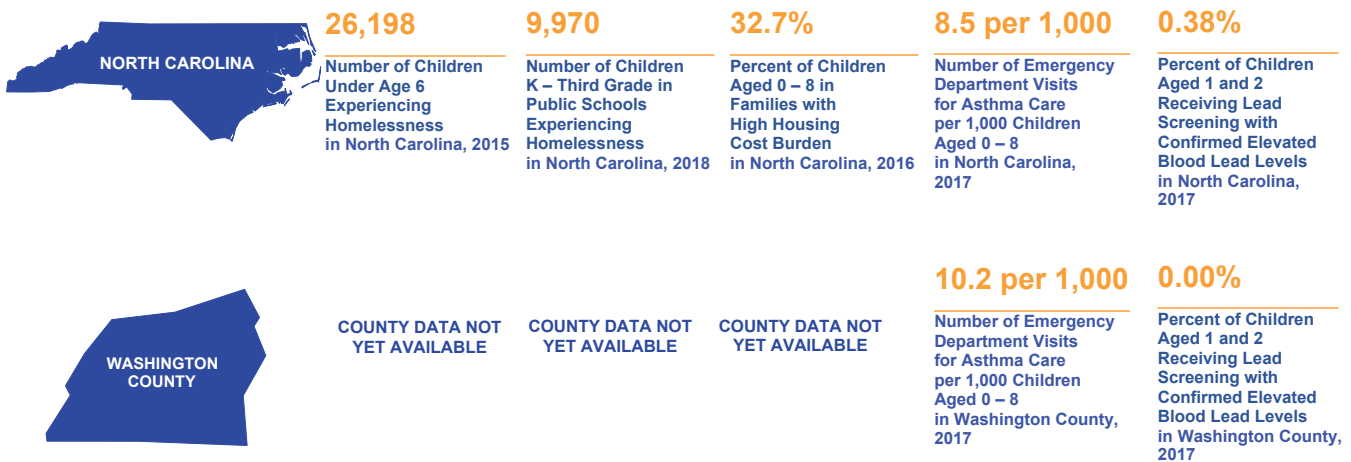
NORTH CAROLINA

26,198

Number of Children Under Age 6 Experiencing Homelessness in North Carolina, 2015

9,970

Number of Children K – Third Grade in Public Schools Experiencing Homelessness in North Carolina, 2018

32.7%

Percent of Children Aged 0 – 8 in Families with High Housing Cost Burden in North Carolina, 2016

8.5 per 1,000

Number of Emergency Department Visits for Asthma Care per 1,000 Children Aged 0 – 8 in North Carolina, 2017

0.38%

Percent of Children Aged 1 and 2 Receiving Lead Screening with Confirmed Elevated Blood Lead Levels in North Carolina, 2017

WASHINGTON COUNTY

COUNTY DATA NOT YET AVAILABLE

COUNTY DATA NOT YET AVAILABLE

COUNTY DATA NOT YET AVAILABLE

10.2 per 1,000

Number of Emergency Department Visits for Asthma Care per 1,000 Children Aged 0 – 8 in Washington County, 2017

0.00%

Percent of Children Aged 1 and 2 Receiving Lead Screening with Confirmed Elevated Blood Lead Levels in Washington County, 2017